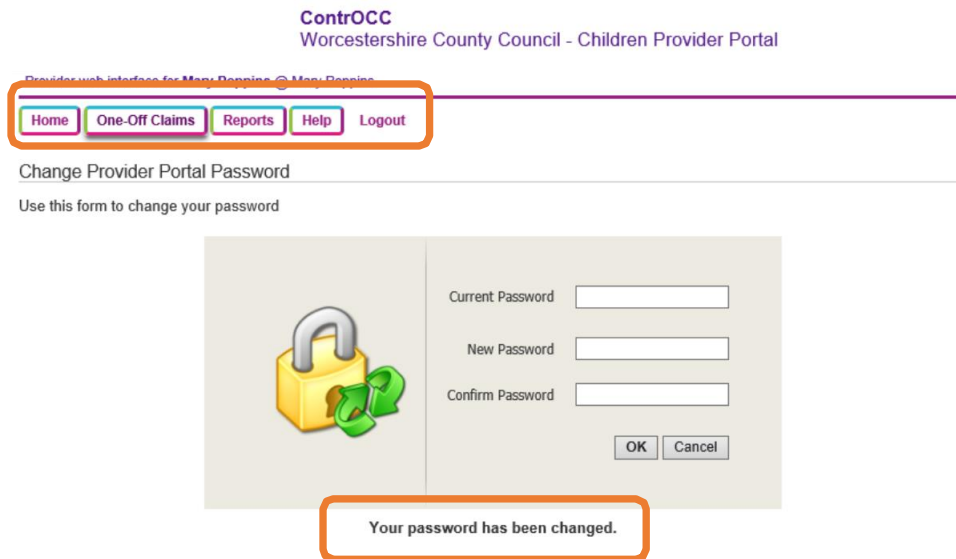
ContrOCC
Worcestershire County Council - Children Provider Portal

Provider web interface for Mary Poppins @ Mary Poppins

Home One-Off Claims Reports Help Logout

Change Provider Portal Password

Use this form to change your password

Current Password

New Password

Confirm Password

OK Cancel

Your password has been changed.